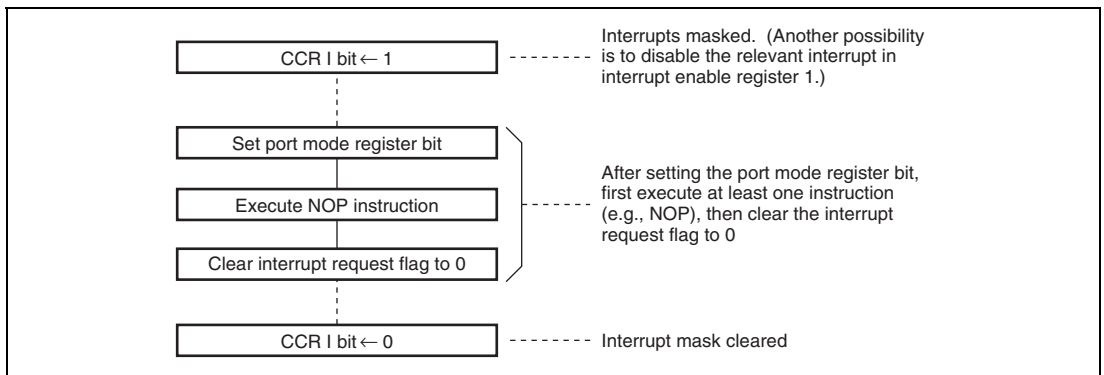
CCR I bit $\leftarrow$ 1

Interrupts masked. (Another possibility is to disable the relevant interrupt in interrupt enable register 1.)

Set port mode register bit

Execute NOP instruction

Clear interrupt request flag to 0

After setting the port mode register bit, first execute at least one instruction (e.g., NOP), then clear the interrupt request flag to 0

CCR I bit $\leftarrow$ 0

Interrupt mask cleared